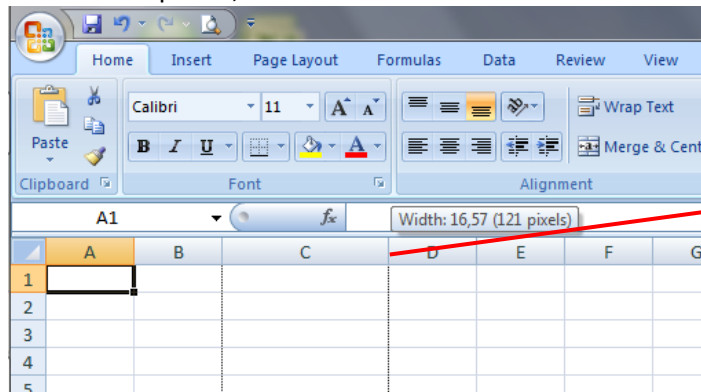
Home Insert Page Layout Formulas Data Review View

Paste

Clipboard

Calibri 11

B I U

Font

Wrap Text

Merge & Cent

Alignment

A1

$f_x$

Width: 16,57 (121 pixels)

| | A | B | C | D | E | F | G |
|---|---|---|---|---|---|---|---|
| 1 | | | | | | | |
| 2 | | | | | | | |
| 3 | | | | | | | |
| 4 | | | | | | | |
| 5 | | | | | | | |